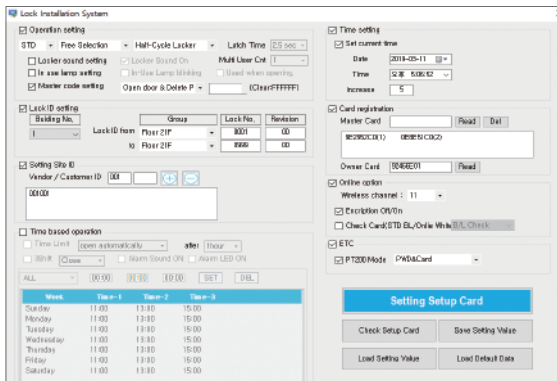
Lock Installation System

☑ Operation setting
STD ▾ Free Selection ▾ Half-Cycle Locker ▾ Latch Time 2.5 sec ▾
☐ Locker sound setting ☐ Locker Sound On Multi User Cnt 1 ▾
☐ In use lamp setting ☐ In-Use Lamp blinking ☐ Used when opening
☑ Master code setting Open door & Delete P ▾ (Clear:FFFFFF)

☑ Lock ID setting
| Building No. | | Group | Lock No. | Revision |
|---|---|---|---|---|
| 1 ▾ | Lock ID from | Floor 2 IF ▾ | 0001 | 00 |
| | to | Floor 2 IF ▾ | 9999 | 00 |

☑ Setting Site ID
Vendor / Customer ID 001 + −
001001

☐ Time based operation
☐ Time Limit open automatically ▾ after 1hour ▾
☐ Shift Close ▾ ☐ Alarm Sound ON ☐ Alarm LED ON
ALL ▾ 00:00 00:00 00:00 SET DEL

| Week | Time-1 | Time-2 | Time-3 |
|---|---|---|---|
| Sunday | 11:00 | 13:00 | 15:00 |
| Monday | 11:00 | 13:00 | 15:00 |
| Tuesday | 11:00 | 13:00 | 15:00 |
| Wednesday | 11:00 | 13:00 | 15:00 |
| Thursday | 11:00 | 13:00 | 15:00 |
| Friday | 11:00 | 13:00 | 15:00 |
| Saturday | 11:00 | 13:00 | 15:00 |

☑ Time setting
☑ Set current time
Date 2019-03-11 ▾
Time 오후 5:06:12
Increase 5

☑ Card registration
Master Card Read Del
5E29CCD(1) 05E5CC0(2)
Owner Card 5046E01 Read

☑ Online option
Wireless channel : 11 ▾
☑ Encription Off/On
☐ Check Card(STD BL/Online White B/L Check ▾

☑ ETC
☑ PT200Mode PWD&Card ▾

Setting Setup Card
Check Setup Card Save Setting Value
Load Setting Value Load Default Data